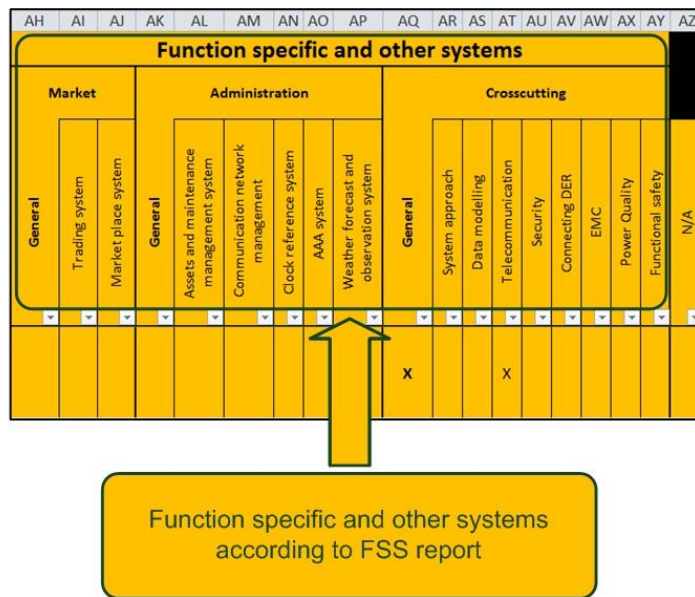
| AH | AI | AJ | AK | AL | AM | AN | AO | AP | AQ | AR | AS | AT | AU | AV | AW | AX | AY | AZ |
|---|---|---|---|---|---|---|---|---|---|---|---|---|---|---|---|---|---|---|
| Function specific and other systems | | | | | | | | | | | | | | | | | | |
| Market | | | Administration | | | | | | Crosscutting | | | | | | | | | |
| General | Trading system | Market place system | General | Assets and maintenance management system | Communication network management | Clock reference system | AAA system | Weather forecast and observation system | General | System approach | Data modelling | Telecommunication | Security | Connecting DER | EMC | Power Quality | Functional safety | N/A |
| | | | | | | | | | X | | | X | | | | | | |

Function specific and other systems according to FSS report